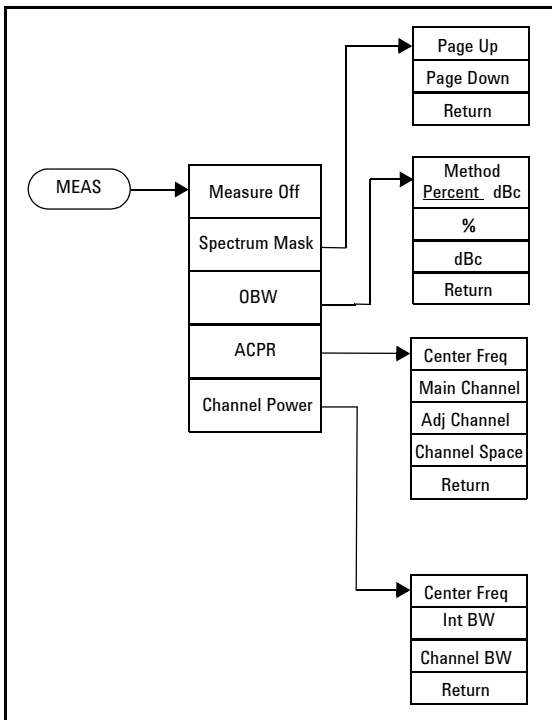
MEAS

Measure Off
Spectrum Mask
OBW
ACPR
Channel Power

Page Up
Page Down
Return

Method
Percent dBc
%
dBc
Return

Center Freq
Main Channel
Adj Channel
Channel Space
Return

Center Freq
Int BW
Channel BW
Return